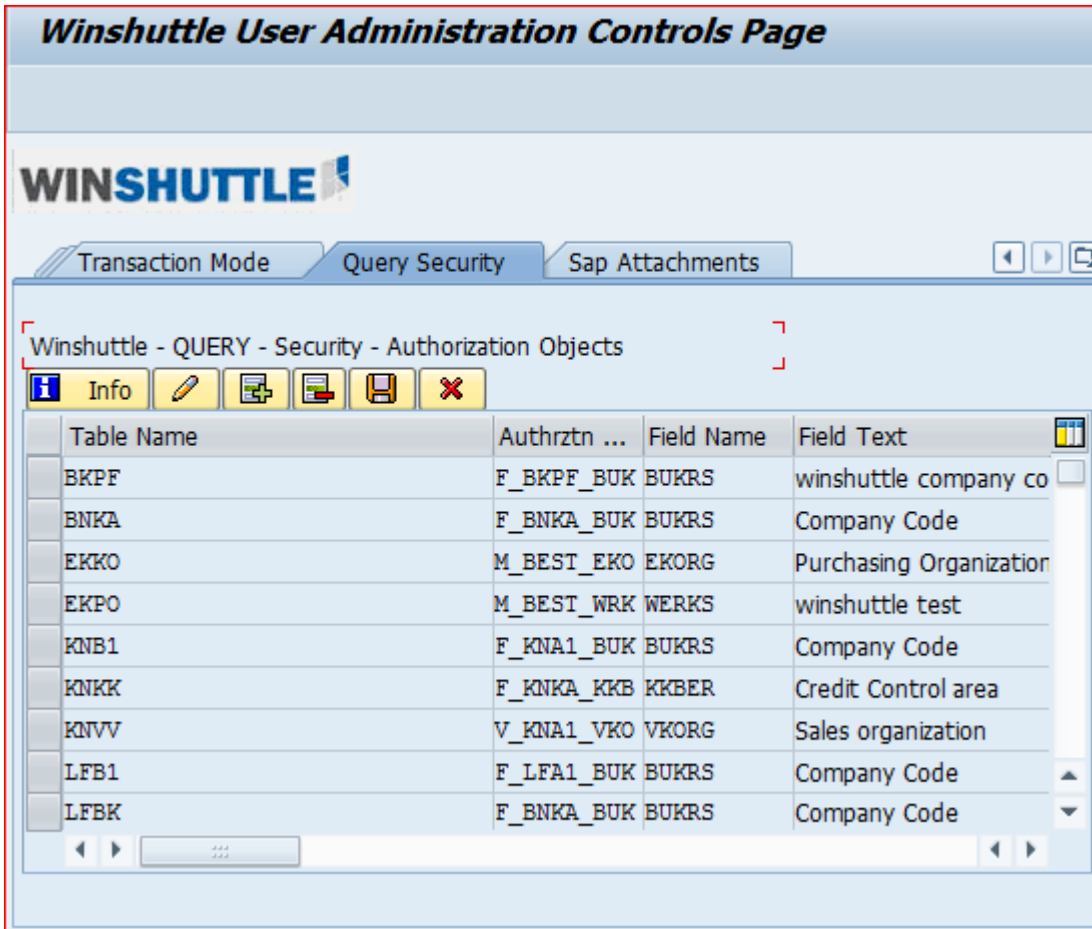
Winshuttle User Administration Controls Page

WINSHUTTLE

Transaction Mode | Query Security | Sap Attachments

Winshuttle - QUERY - Security - Authorization Objects

Info

| Table Name | Authrztn ... | Field Name | Field Text |
|---|---|---|---|
| BKPF | F_BKPF_BUK | BUKRS | winshuttle company co |
| BNKA | F_BNKA_BUK | BUKRS | Company Code |
| EKKO | M_BEST_EKO | EKORG | Purchasing Organization |
| EKPO | M_BEST_WRK | WERKS | winshuttle test |
| KNB1 | F_KNA1_BUK | BUKRS | Company Code |
| KNKK | F_KNKA_KKB | KKBER | Credit Control area |
| KNVV | V_KNA1_VKO | VKORG | Sales organization |
| LFB1 | F_LFA1_BUK | BUKRS | Company Code |
| LFBK | F_BNKA_BUK | BUKRS | Company Code |